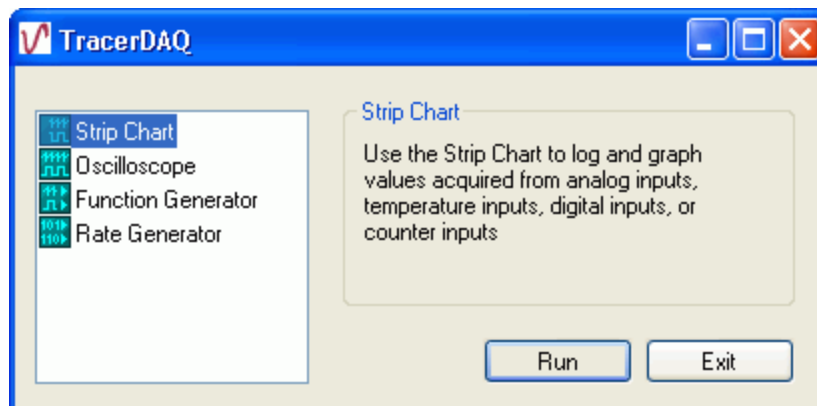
TracerDAQ

Strip Chart
Oscilloscope
Function Generator
Rate Generator

Strip Chart

Use the Strip Chart to log and graph values acquired from analog inputs, temperature inputs, digital inputs, or counter inputs

Run
Exit